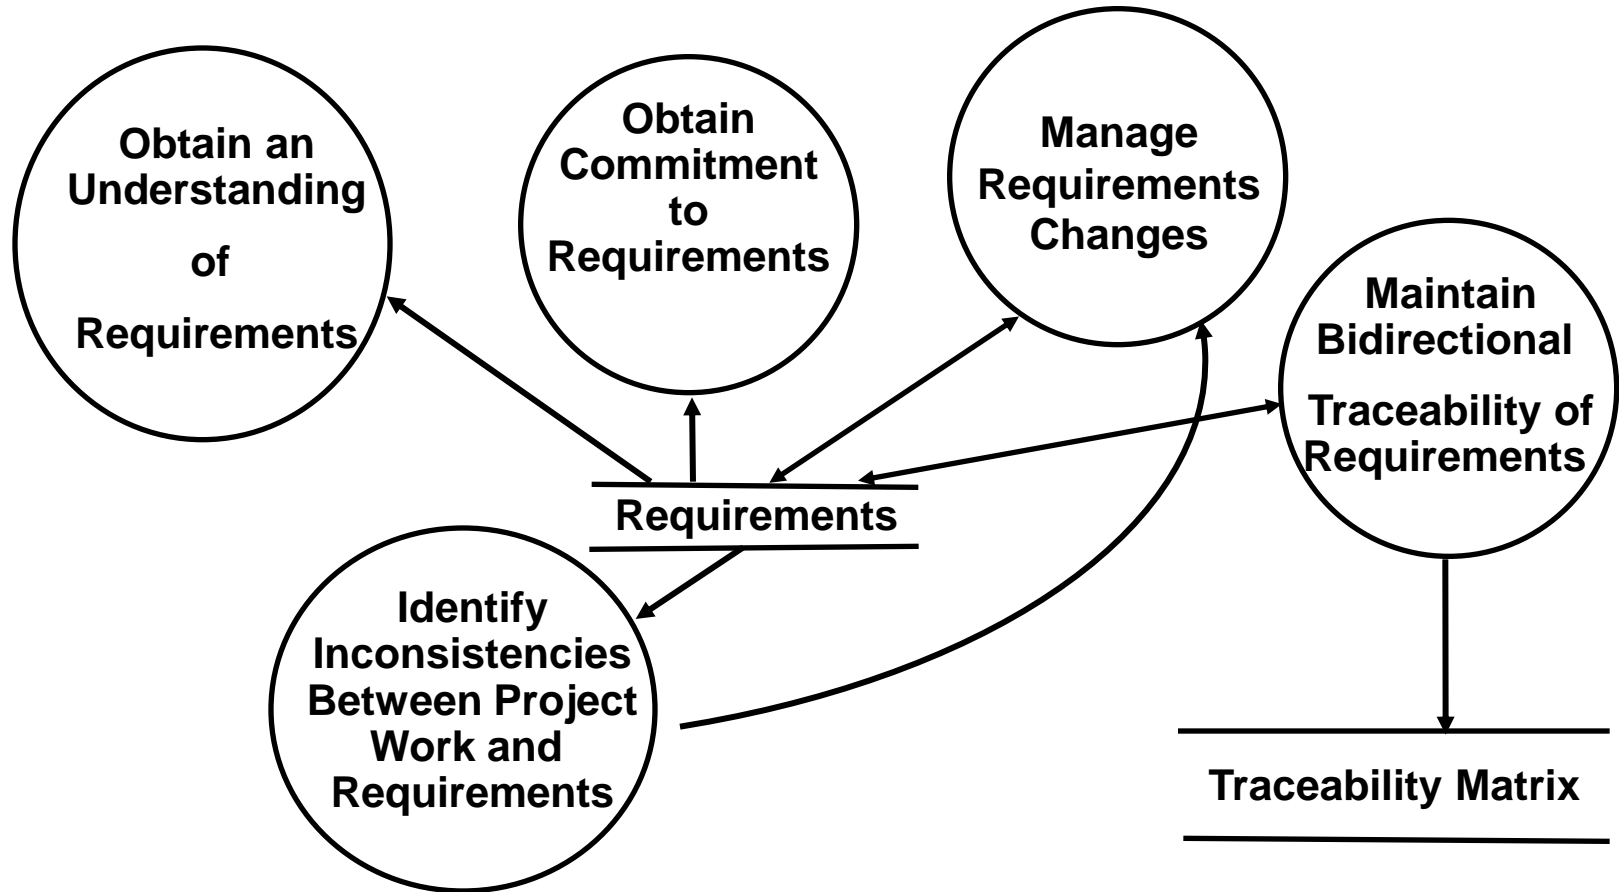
Obtain an Understanding of Requirements

Obtain Commitment to Requirements

Manage Requirements Changes

Maintain Bidirectional Traceability of Requirements

Requirements

Identify Inconsistencies Between Project Work and Requirements

Traceability Matrix